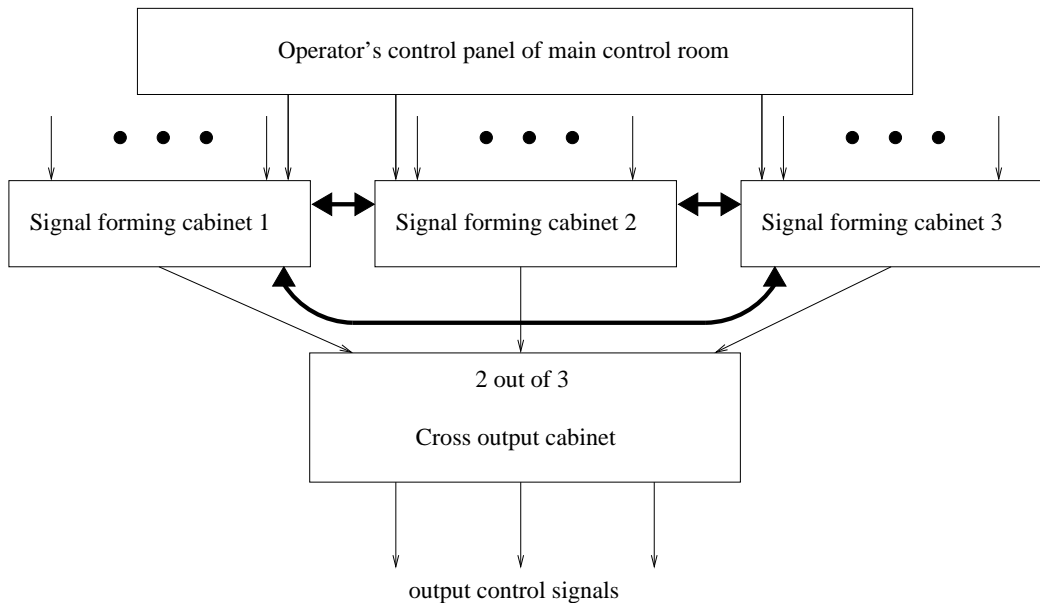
Operator's control panel of main control room

• • •

• • •

• • •

Signal forming cabinet 1

Signal forming cabinet 2

Signal forming cabinet 3

2 out of 3

Cross output cabinet

output control signals